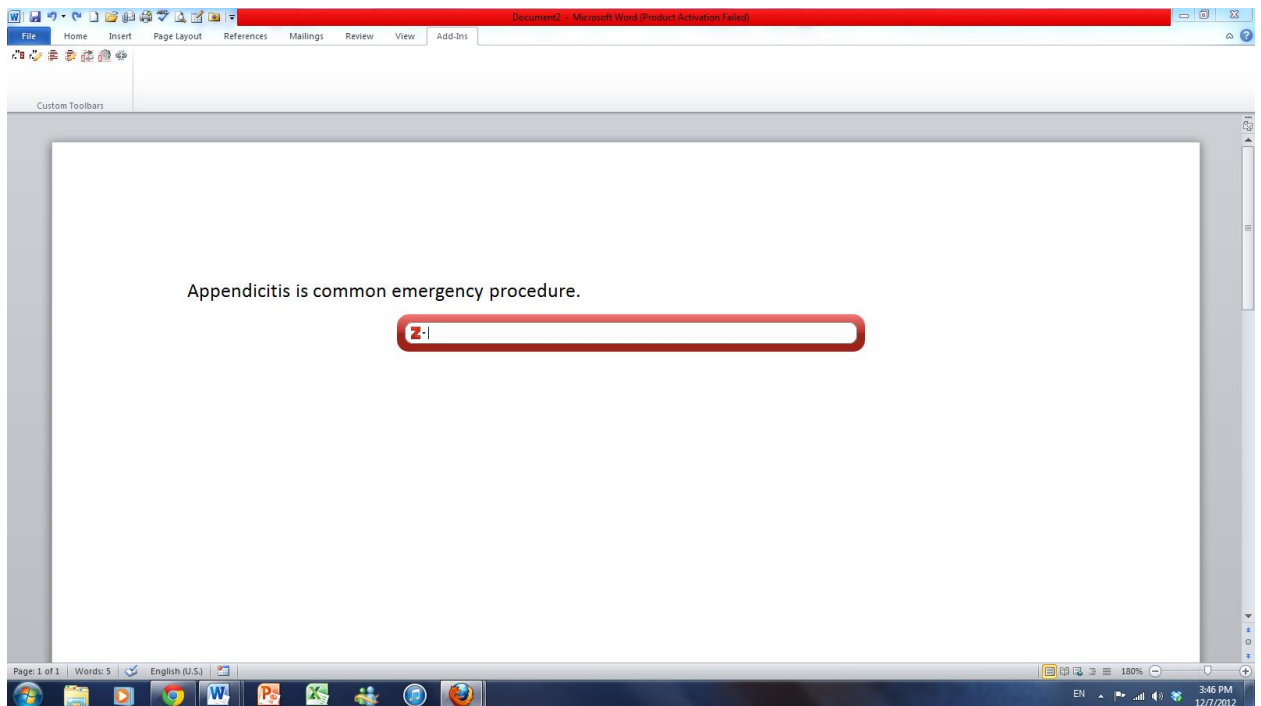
Document2 - Microsoft Word (Product Activation Failed)

File | Home | Insert | Page Layout | References | Mailings | Review | View | Add-Ins

Custom Toolbars

Appendicitis is common emergency procedure.

Page: 1 of 1 | Words: 5 | English (U.S.)

180%

EN

3:46 PM
12/7/2012